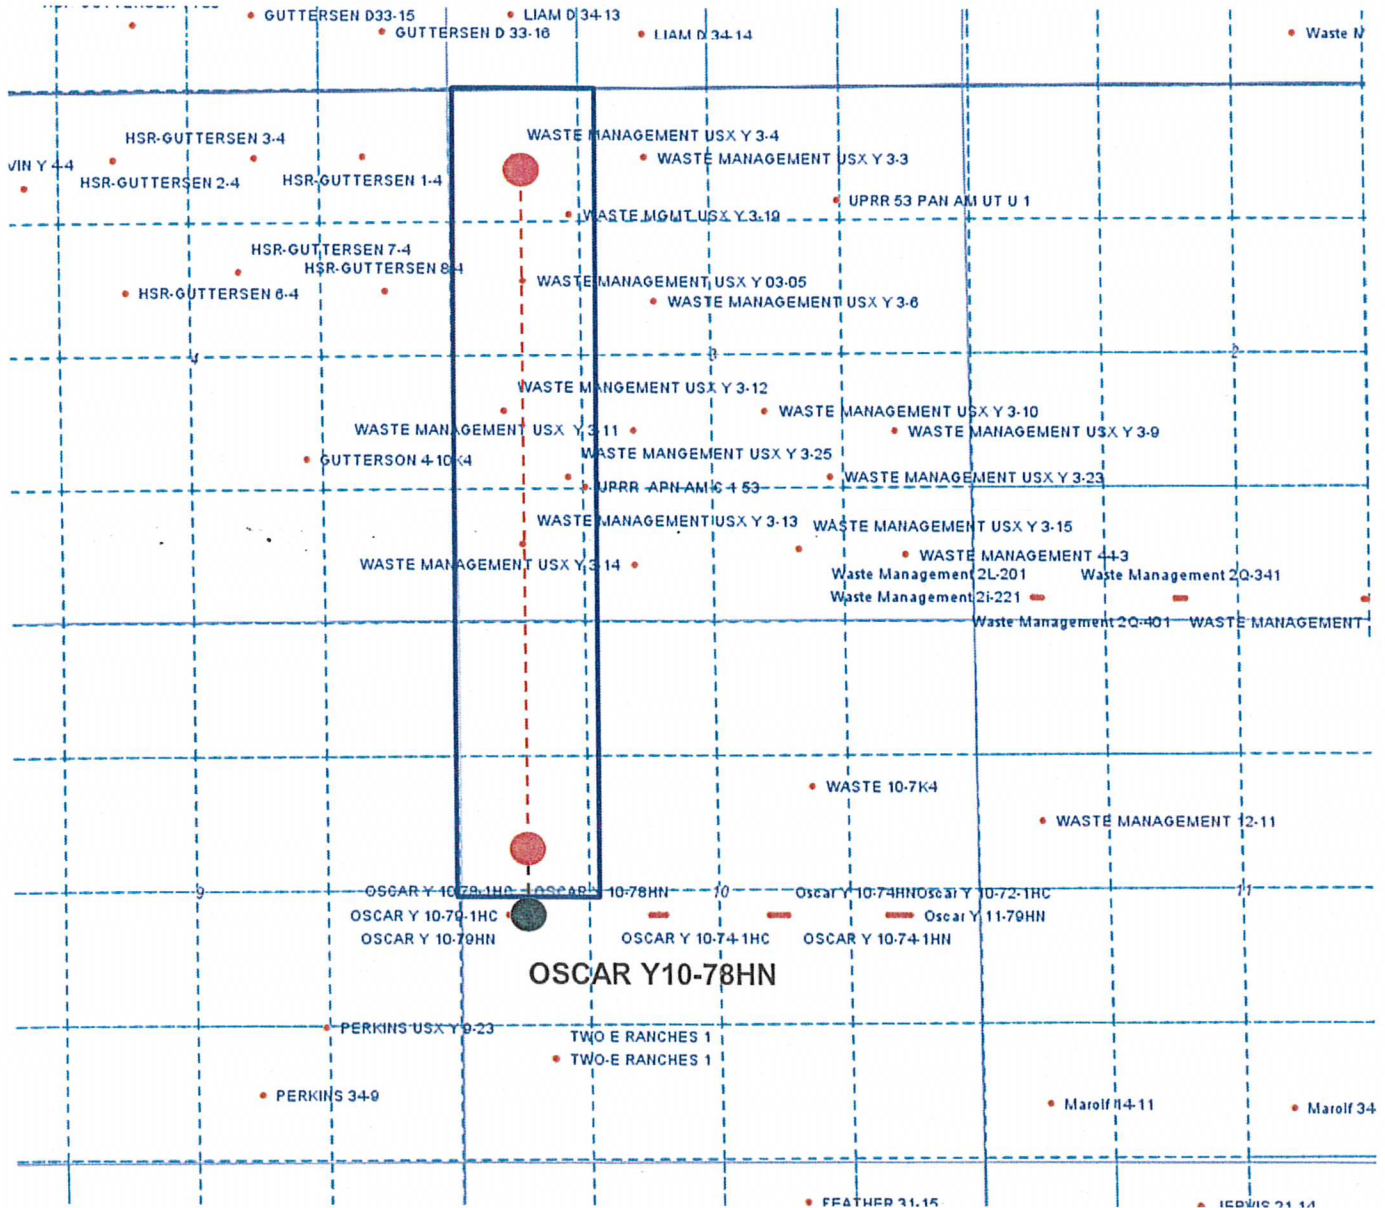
GUTTERSEN D33-15
LIAM D 34-13
GUTTERSEN D 33-16
LIAM D 34-14
Waste M

HSR-GUTTERSEN 3-4
WASTE MANAGEMENT USX Y 3-4
VIN Y 4-4
WASTE MANAGEMENT USX Y 3-3
HSR-GUTTERSEN 2-4
HSR-GUTTERSEN 1-4
UPRR 53 PAN AM UT U 1
WASTE MGMT USX Y 3-19
HSR-GUTTERSEN 7-4
HSR-GUTTERSEN 8-4
WASTE MANAGEMENT USX Y 03-05
HSR-GUTTERSEN 6-4
WASTE MANAGEMENT USX Y 3-6
4
3
2
WASTE MANGEMENT USX Y 3-12
WASTE MANAGEMENT USX Y 3-10
WASTE MANAGEMENT USX Y 3-11
WASTE MANAGEMENT USX Y 3-9
GUTTERSON 4-10K4
WASTE MANGEMENT USX Y 3-25
WASTE MANAGEMENT USX Y 3-23
UPRR APN AM C 1 53
WASTE MANAGEMENT USX Y 3-13
WASTE MANAGEMENT USX Y 3-15
WASTE MANAGEMENT 4-3
WASTE MANAGEMENT USX Y 3-14
Waste Management 2L-201
Waste Management 2Q-341
Waste Management 2i-221
Waste Management 2Q-401
WASTE MANAGEMENT

WASTE 10-7K4
WASTE MANAGEMENT 12-11

9
OSCAR Y 10-79-1HC
OSCAR Y 10-78HN
10
Oscar Y 10-74HN
Oscar Y 10-72-1HC
11
OSCAR Y 10-79-1HC
Oscar Y 11-79HN
OSCAR Y 10-79HN
OSCAR Y 10-74-1HC
OSCAR Y 10-74-1HN
OSCAR Y10-78HN

PERKINS USX Y 9-23
TWO E RANCHES 1
TWO-E RANCHES 1
PERKINS 34-9
Marolf 14-11
Marolf 34
FEATHER 31-15
JERVIS 21-14